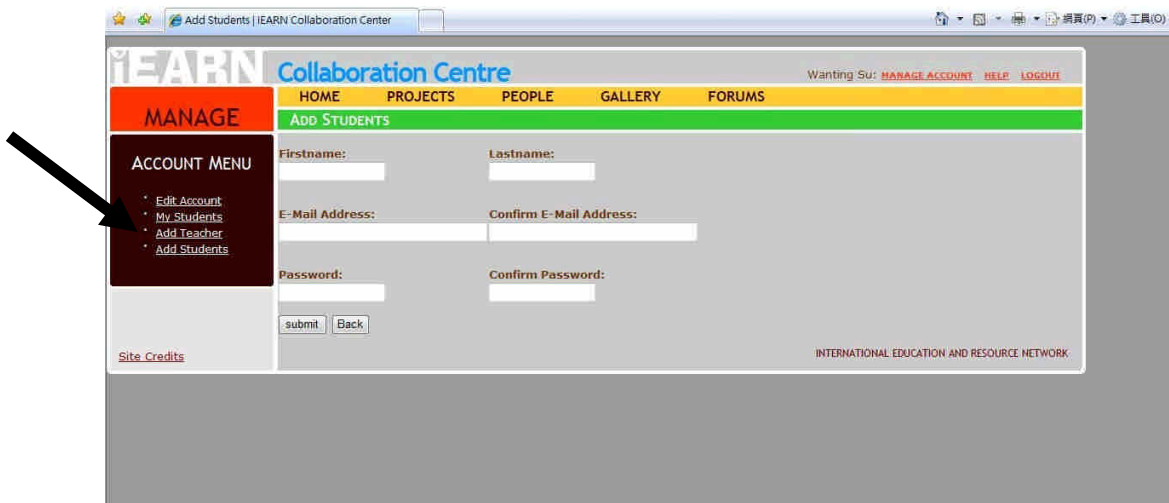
Add Students | iEARN Collaboration Center

網頁(P) 工具(O)

iEARN Collaboration Centre

Wanting Su: MANAGE ACCOUNT HELP LOGOUT

MANAGE

HOME PROJECTS PEOPLE GALLERY FORUMS

ADD STUDENTS

ACCOUNT MENU

Edit Account
My Students
Add Teacher
Add Students

Firstname:

Lastname:

E-Mail Address:

Confirm E-Mail Address:

Password:

Confirm Password:

submit Back

Site Credits

INTERNATIONAL EDUCATION AND RESOURCE NETWORK